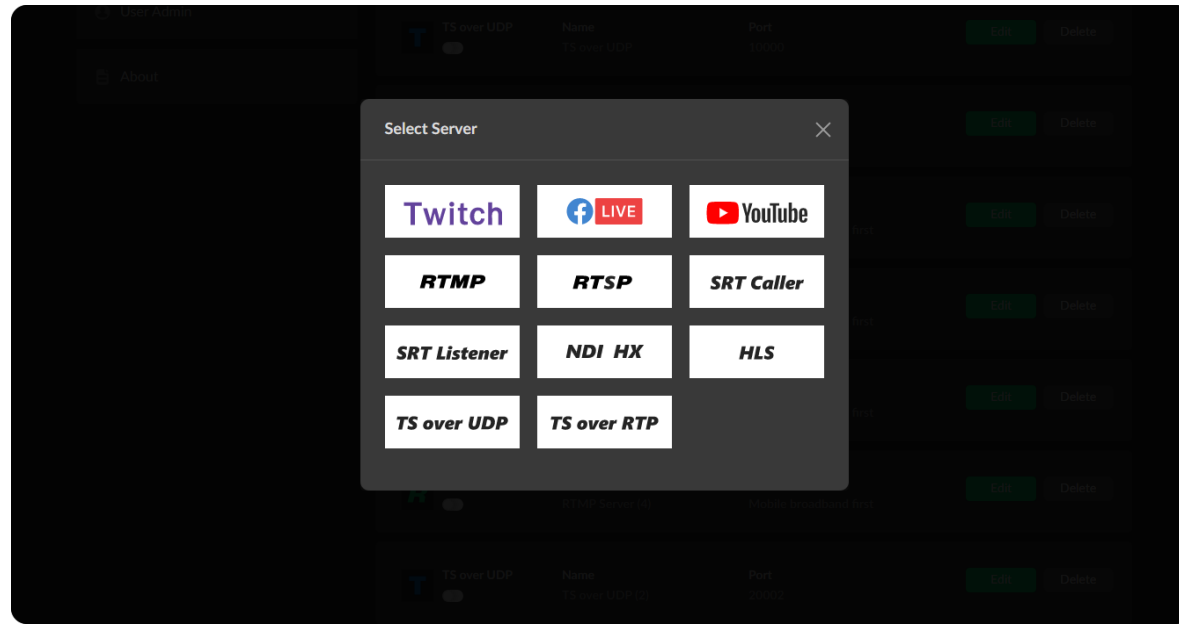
User Admin

About

TS over UDP

Name
TS over UDP

Port
10000

Edit
Delete

Edit
Delete

Select Server

Twitch

LIVE

YouTube

RTMP

RTSP

SRT Caller

SRT Listener

NDI HX

HLS

TS over UDP

TS over RTP

Edit
Delete

Edit
Delete

Edit
Delete

RTMP Server (4)

Mobile broadband test

Edit
Delete

TS over UDP

Name
TS over UDP (2)

Port
20002

Edit
Delete